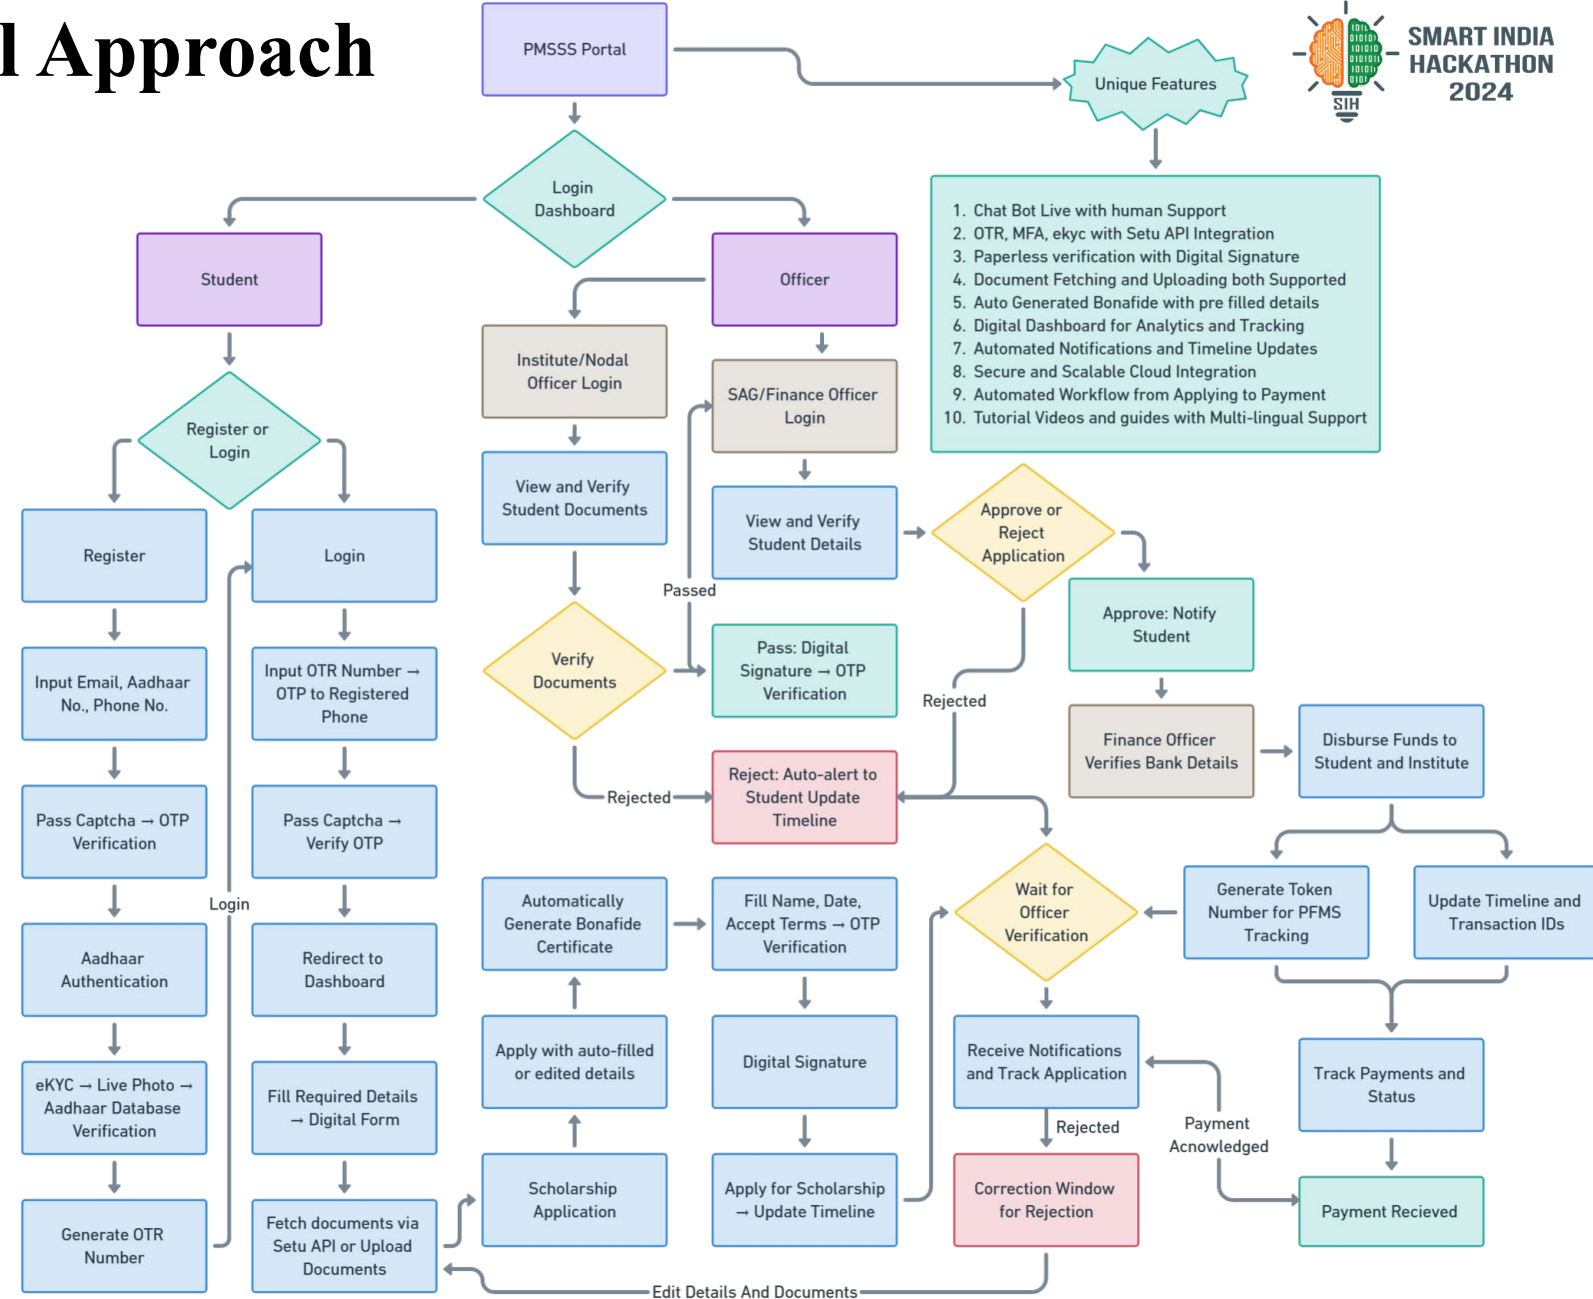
l Approach

SMART INDIA HACKATHON 2024

SIH

PMSSS Portal

Unique Features

1. Chat Bot Live with human Support
2. OTR, MFA, ekyc with Setu API Integration
3. Paperless verification with Digital Signature
4. Document Fetching and Uploading both Supported
5. Auto Generated Bonafide with pre filled details
6. Digital Dashboard for Analytics and Tracking
7. Automated Notifications and Timeline Updates
8. Secure and Scalable Cloud Integration
9. Automated Workflow from Applying to Payment
10. Tutorial Videos and guides with Multi-lingual Support

Login Dashboard

Student

Officer

Institute/Nodal Officer Login

SAG/Finance Officer Login

Register or Login

Register

Login

View and Verify Student Documents

View and Verify Student Details

Approve or Reject Application

Approve: Notify Student

Passed

Input Email, Aadhaar No., Phone No.

Input OTR Number → OTP to Registered Phone

Verify Documents

Pass: Digital Signature → OTP Verification

Rejected

Finance Officer Verifies Bank Details

Disburse Funds to Student and Institute

Pass Captcha → OTP Verification

Pass Captcha → Verify OTP

Rejected

Reject: Auto-alert to Student Update Timeline

Login

Aadhaar Authentication

Redirect to Dashboard

Automatically Generate Bonafide Certificate

Fill Name, Date, Accept Terms → OTP Verification

Wait for Officer Verification

Generate Token Number for PFMS Tracking

Update Timeline and Transaction IDs

eKYC → Live Photo → Aadhaar Database Verification

Fill Required Details → Digital Form

Apply with auto-filled or edited details

Digital Signature

Receive Notifications and Track Application

Track Payments and Status

Rejected

Payment Acnowledged

Generate OTR Number

Fetch documents via Setu API or Upload Documents

Scholarship Application

Apply for Scholarship → Update Timeline

Correction Window for Rejection

Payment Recieved

Edit Details And Documents